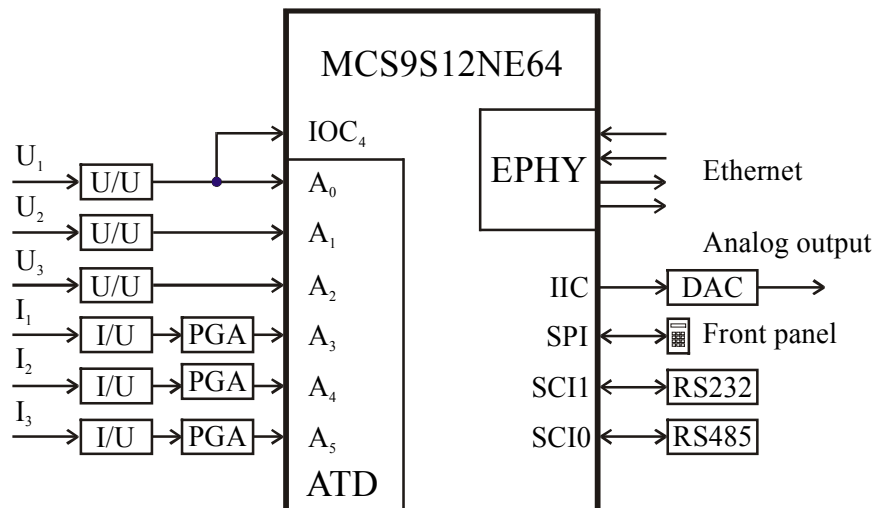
MCS9S12NE64

$IOC_4$

$U_1$ U/U $A_0$

$U_2$ U/U $A_1$

$U_3$ U/U $A_2$

$I_1$ I/U PGA $A_3$

$I_2$ I/U PGA $A_4$

$I_3$ I/U PGA $A_5$

ATD

EPHY

Ethernet

Analog output

IIC DAC

SPI Front panel

SCI1 RS232

SCI0 RS485